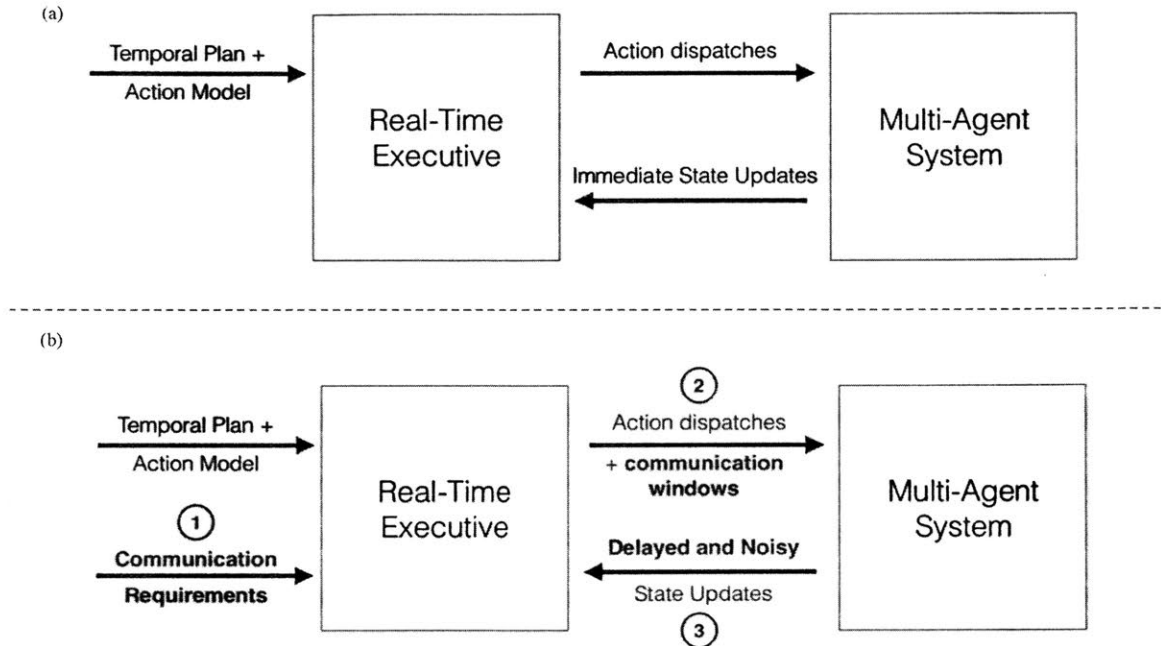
(a)

Temporal Plan + Action Model

Real-Time Executive

Action dispatches

Immediate State Updates

Multi-Agent System

(b)

Temporal Plan + Action Model

1

Communication Requirements

Real-Time Executive

2

Action dispatches

+ communication windows

Delayed and Noisy

State Updates

3

Multi-Agent System